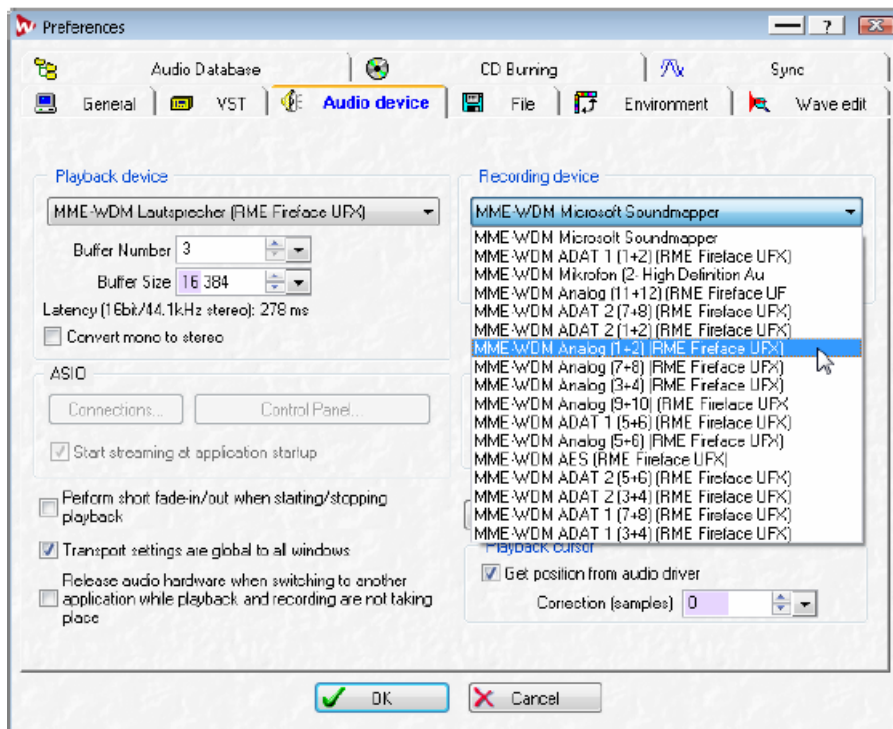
Preferences

Audio Database | CD Burning | Sync
General | VST | Audio device | File | Environment | Wave edit

Playback device
MME-WDM Lautsprecher (RME Fireface UFX)
Buffer Number 3
Buffer Size 16 384
Latency (16bit/44.1kHz stereo): 278 ms
Convert mono to stereo

ASIO
Connections...
Control Panel...
Start streaming at application startup

Perform short fade-in/out when starting/stopping playback
Transport settings are global to all windows
Release audio hardware when switching to another application while playback and recording are not taking place

Recording device
MME-WDM Microsoft Soundmapper
MME-WDM Microsoft Soundmapper
MME-WDM ADAT 1 (1+2) (RME Fireface UFX)
MME-WDM Mikrofon (2- High Definition Au
MME-WDM Analog (11+12) (RME Fireface UF
MME-WDM ADAT 2 (7+8) (RME Fireface UFX)
MME-WDM ADAT 2 (1+2) (RME Fireface UFX)
MME-WDM Analog (1+2) (RME Fireface UFX)
MME-WDM Analog (7+8) (RME Fireface UFX)
MME-WDM Analog (3+4) (RME Fireface UFX)
MME-WDM Analog (9+10) (RME Fireface UFX
MME-WDM ADAT 1 (5+6) (RME Fireface UFX)
MME-WDM Analog (5+6) (RME Fireface UFX)
MME-WDM AES (RME Fireface UFX)
MME-WDM ADAT 2 (5+6) (RME Fireface UFX)
MME-WDM ADAT 2 (3+4) (RME Fireface UFX)
MME-WDM ADAT 1 (7+8) (RME Fireface UFX)
MME-WDM ADAT 1 (3+4) (RME Fireface UFX)

Playback cursor
Get position from audio driver
Correction (samples) 0

OK
Cancel